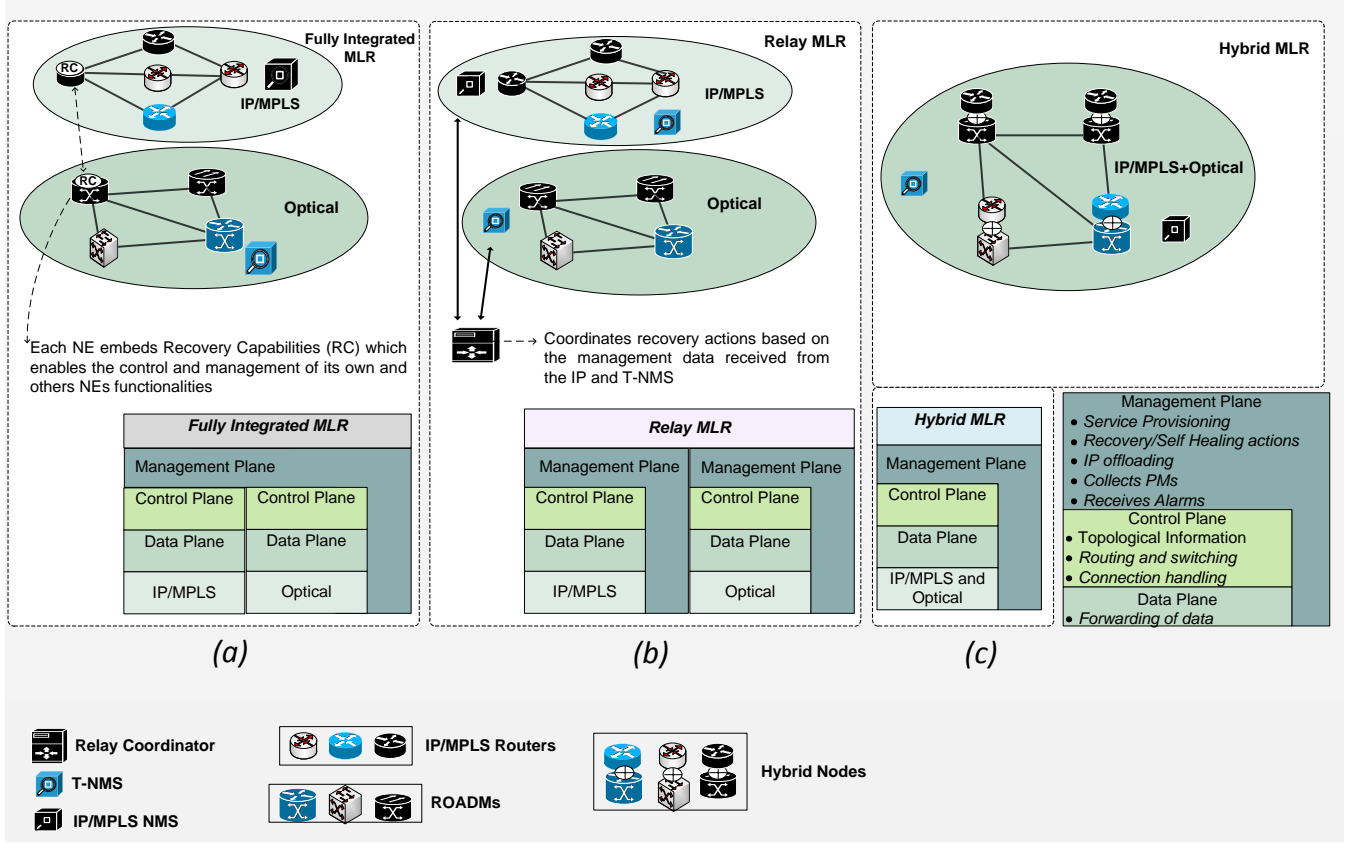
Fully Integrated MLR

RC

IP/MPLS

RC

Optical

Each NE embeds Recovery Capabilities (RC) which enables the control and management of its own and others NEs functionalities

| Fully Integrated MLR | |
|---|---|
| Management Plane | |
| Control Plane | Control Plane |
| Data Plane | Data Plane |
| IP/MPLS | Optical |

Relay MLR

IP/MPLS

Optical

Coordinates recovery actions based on the management data received from the IP and T-NMS

| Relay MLR | |
|---|---|
| Management Plane | Management Plane |
| Control Plane | Control Plane |
| Data Plane | Data Plane |
| IP/MPLS | Optical |

Hybrid MLR

IP/MPLS+Optical

| Hybrid MLR |
|---|
| Management Plane |
| Control Plane |
| Data Plane |
| IP/MPLS and Optical |

Management Plane
• Service Provisioning
• Recovery/Self Healing actions
• IP offloading
• Collects PMs
• Receives Alarms
Control Plane
• Topological Information
• Routing and switching
• Connection handling
Data Plane
• Forwarding of data

(a)

(b)

(c)

Relay Coordinator

T-NMS

IP/MPLS NMS

IP/MPLS Routers

ROADMs

Hybrid Nodes